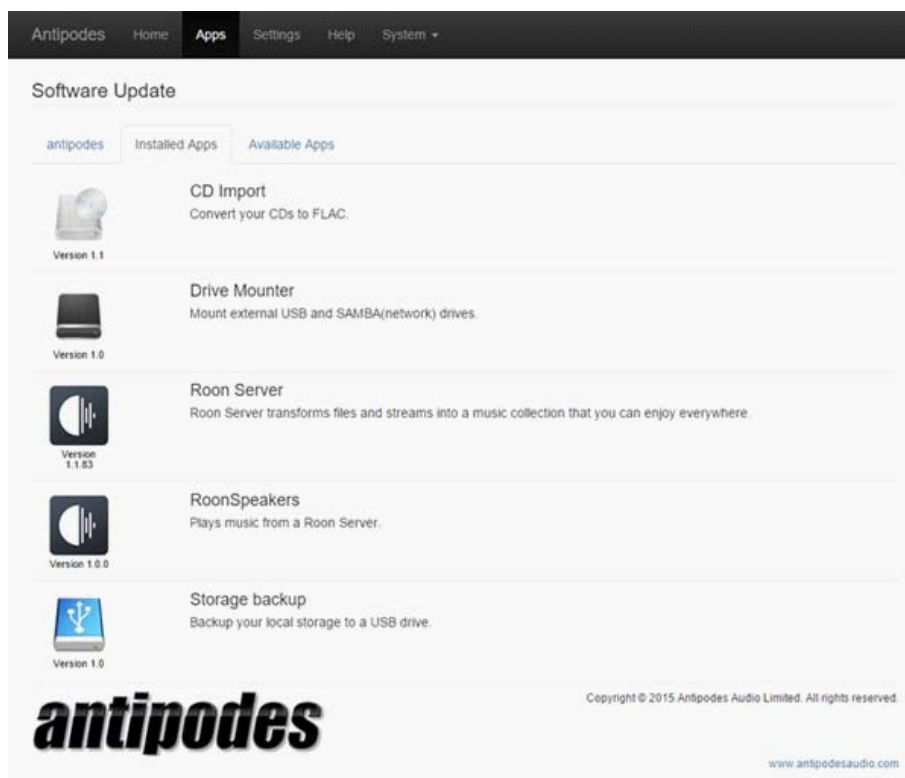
Antipodes Home Apps Settings Help System ▾

Software Update

antipodes Installed Apps Available Apps

Version 1.1

CD Import
Convert your CDs to FLAC.

Version 1.0

Drive Mounter
Mount external USB and SAMBA(network) drives.

Version 1.1.83

Roon Server
Roon Server transforms files and streams into a music collection that you can enjoy everywhere.

Version 1.0.0

RoonSpeakers
Plays music from a Roon Server.

Version 1.0

Storage backup
Backup your local storage to a USB drive.

antipodes

Copyright © 2015 Antipodes Audio Limited. All rights reserved.

www.antipodesaudio.com